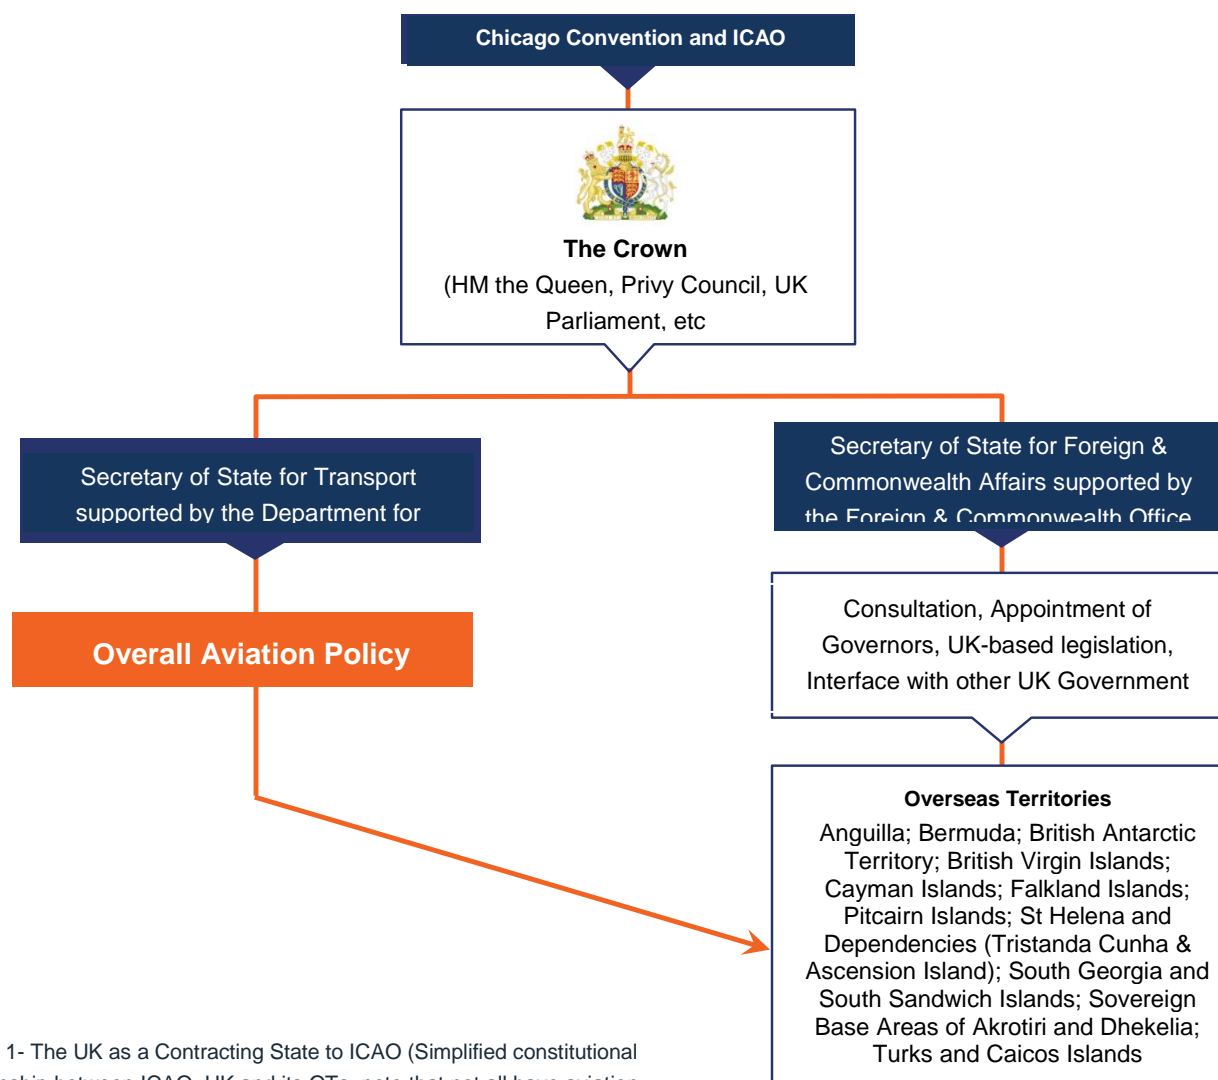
Chicago Convention and ICAO

The Crown
(HM the Queen, Privy Council, UK Parliament, etc

Secretary of State for Transport supported by the Department for

Secretary of State for Foreign & Commonwealth Affairs supported by the Foreign & Commonwealth Office

Overall Aviation Policy

Consultation, Appointment of Governors, UK-based legislation, Interface with other UK Government

Overseas Territories
Anguilla; Bermuda; British Antarctic Territory; British Virgin Islands; Cayman Islands; Falkland Islands; Pitcairn Islands; St Helena and Dependencies (Tristanda Cunha & Ascension Island); South Georgia and South Sandwich Islands; Sovereign Base Areas of Akrotiri and Dhekelia; Turks and Caicos Islands

1- The UK as a Contracting State to ICAO (Simplified constitutional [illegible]